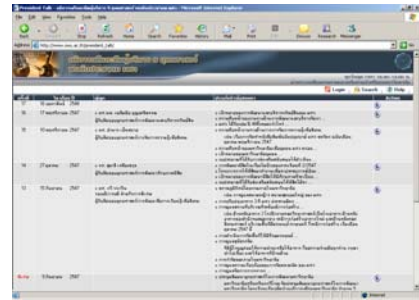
President Talk - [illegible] - Microsoft Internet Explorer

File Edit View Favorites Tools Help

Back Forward Stop Refresh Home Search Favorites History Mail Print Edit Discuss Research Messenger

Address http://www.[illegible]/president_talk/

Go

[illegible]

Login Search Help

| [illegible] | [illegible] | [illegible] | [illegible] | Action |
|---|---|---|---|---|
| 17 | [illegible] 2547 | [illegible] | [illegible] | |
| 16 | 17 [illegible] 2547 | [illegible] | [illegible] | |
| 15 | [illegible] 2547 | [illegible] | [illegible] | |
| 14 | 27 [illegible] 2547 | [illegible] | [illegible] | |
| 13 | 15 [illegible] 2547 | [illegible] | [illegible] | |
| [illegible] | 5 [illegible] 2547 | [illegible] | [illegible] | |

Internet